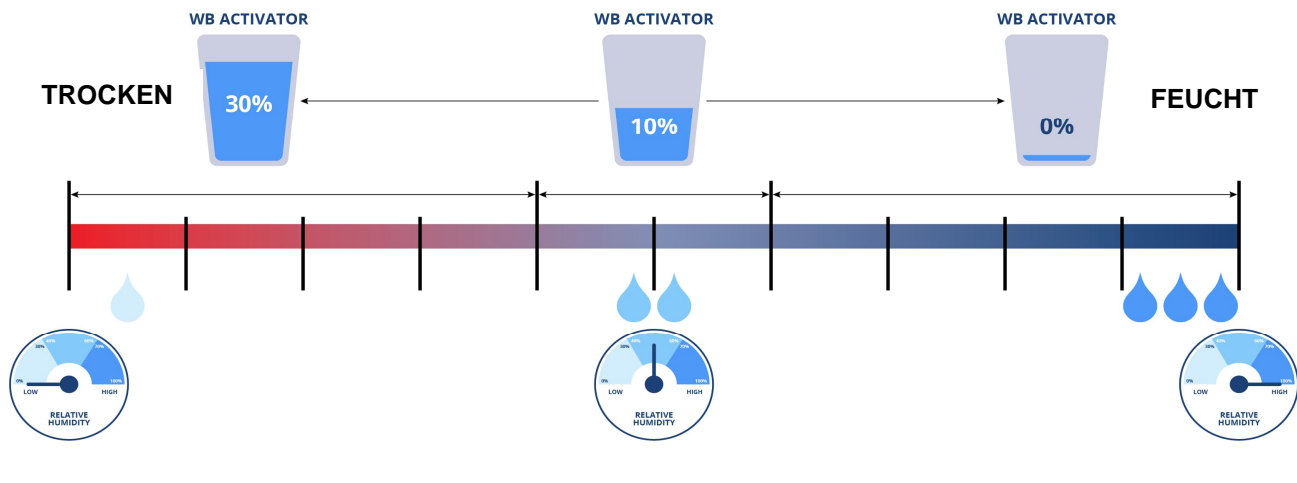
WB ACTIVATOR
WB ACTIVATOR
WB ACTIVATOR

TROCKEN
30%
10%
0%
FEUCHT

0%
30%
40%
60%
70%
100%
LOW
HIGH
RELATIVE HUMIDITY

0%
30%
40%
60%
70%
100%
LOW
HIGH
RELATIVE HUMIDITY

0%
30%
40%
60%
70%
100%
LOW
HIGH
RELATIVE HUMIDITY